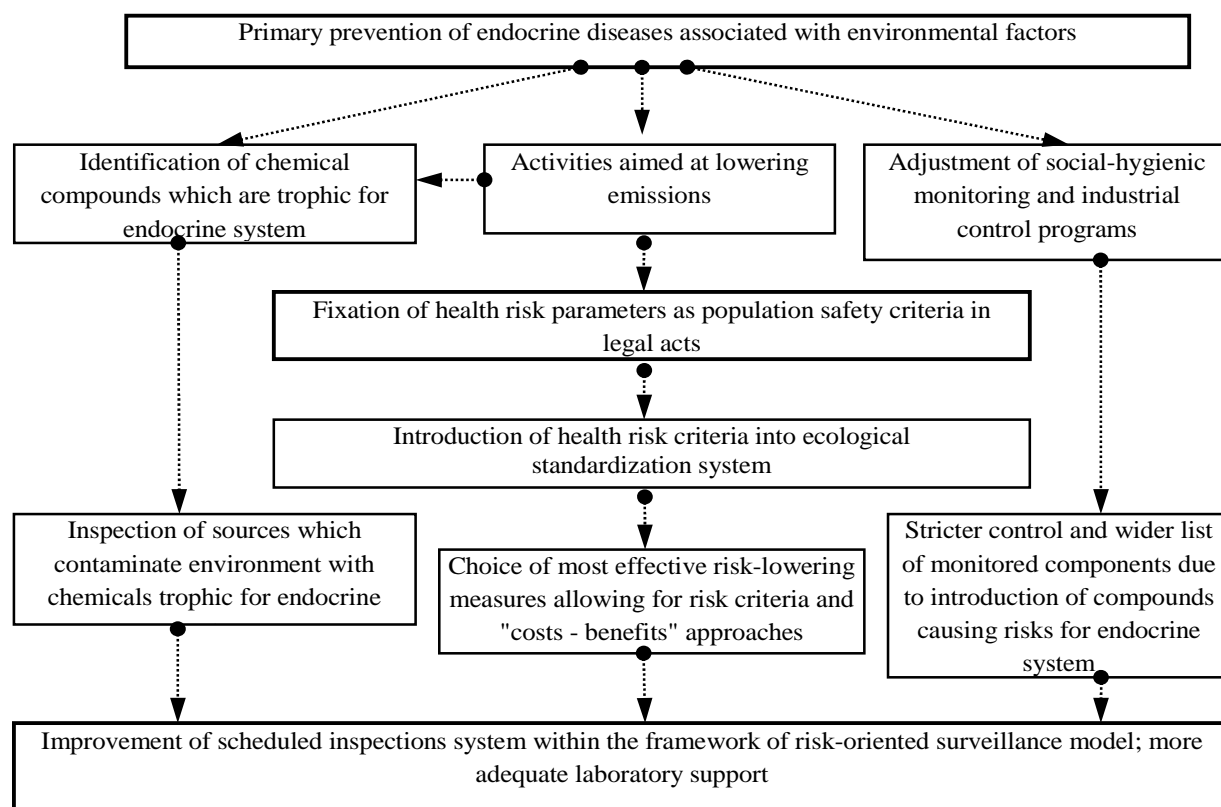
Primary prevention of endocrine diseases associated with environmental factors

Identification of chemical compounds which are trophic for endocrine system

Activities aimed at lowering emissions

Adjustment of social-hygienic monitoring and industrial control programs

Fixation of health risk parameters as population safety criteria in legal acts

Introduction of health risk criteria into ecological standardization system

Inspection of sources which contaminate environment with chemicals trophic for endocrine

Choice of most effective risk-lowering measures allowing for risk criteria and "costs - benefits" approaches

Stricter control and wider list of monitored components due to introduction of compounds causing risks for endocrine system

Improvement of scheduled inspections system within the framework of risk-oriented surveillance model; more adequate laboratory support